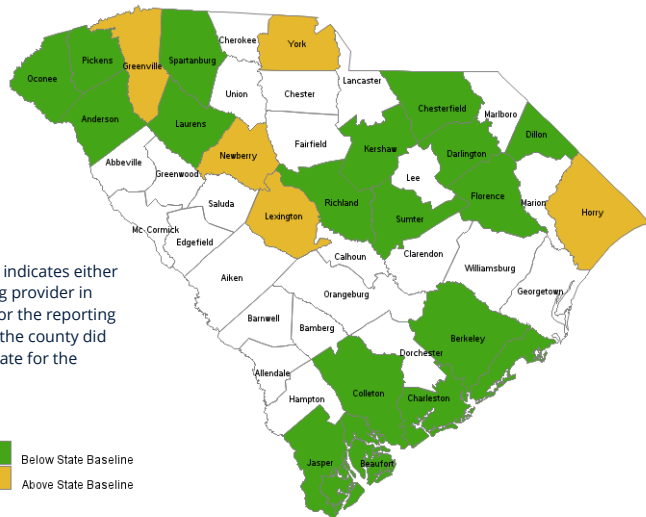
Oconee
Pickens
Greenville
Spartanburg
Cherokee
York
Lancaster
Chester
Union
Anderson
Laurens
Chesterfield
Marlboro
Dillon
Abbeville
Newberry
Fairfield
Kershaw
Darlington
Greenwood
Lee
Saluda
Richland
Florence
Marion
Horry
Mc Cormick
Edgefield
Lexington
Sumter
Calhoun
Clarendon
Aiken
Williamsburg
Orangeburg
Georgetown
Barnwell
Bamberg
Berkeley
Dorchester
Allendale
Colleton
Charleston
Hampton
Jasper
Beaufort

indicates either
g provider in
or the reporting
the county did
ate for the

Below State Baseline
Above State Baseline